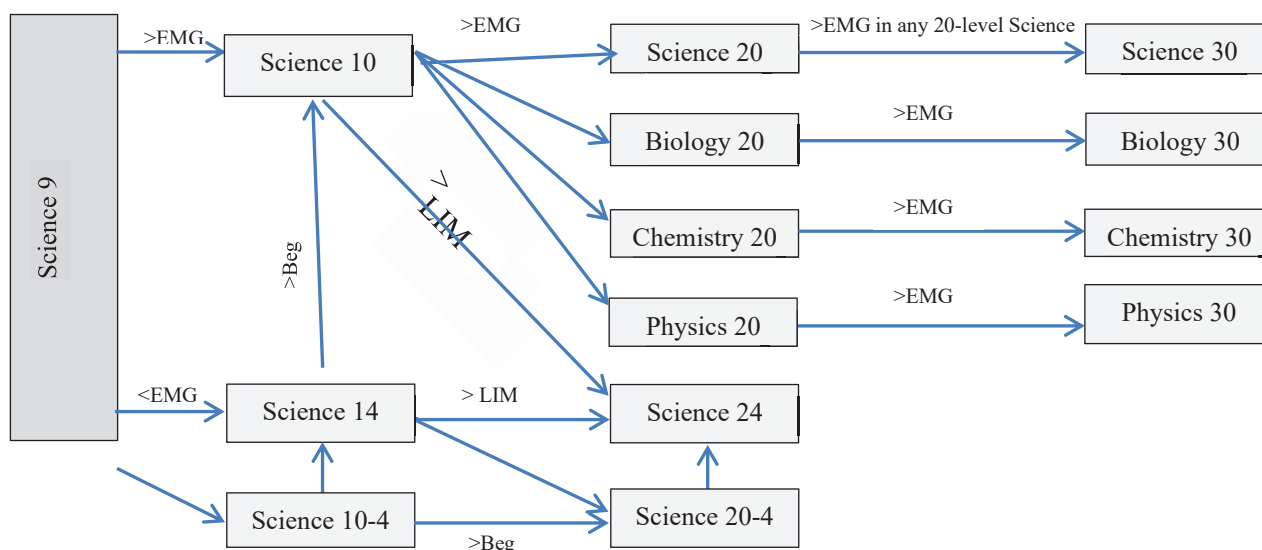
Science 9

>EMG

Science 10

>EMG

Science 20

>EMG in any 20-level Science

Science 30

>EMG

Biology 20

Biology 30

> LIM

>Beg

>EMG

Chemistry 20

Chemistry 30

>EMG

Physics 20

Physics 30

<EMG

Science 14

> LIM

Science 24

Science 10-4

Science 20-4

>Beg